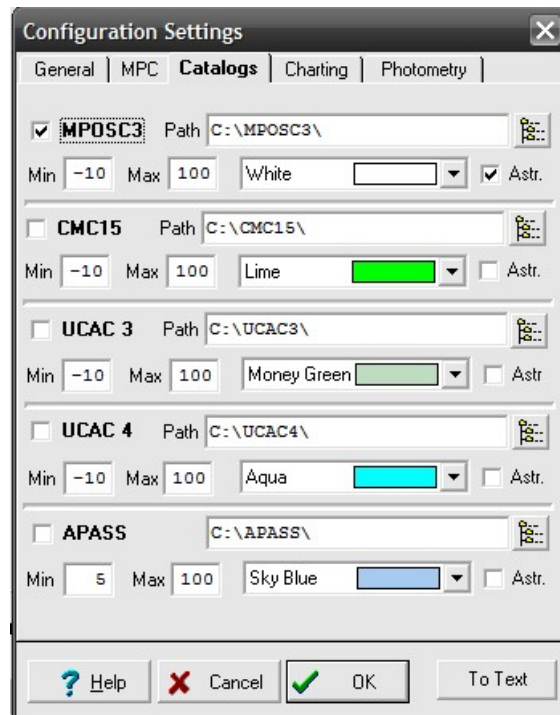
Configuration Settings

General | MPC | Catalogs | Charting | Photometry

MPOSC3 Path C:\MPOSC3\
Min -10 Max 100 White Astr.

CMC15 Path C:\CMC15\
Min -10 Max 100 Lime Astr.

UCAC 3 Path C:\UCAC3\
Min -10 Max 100 Money Green Astr

UCAC 4 Path C:\UCAC4\
Min -10 Max 100 Aqua Astr.

APASS C:\APASS\
Min 5 Max 100 Sky Blue Astr.

Help Cancel OK To Text